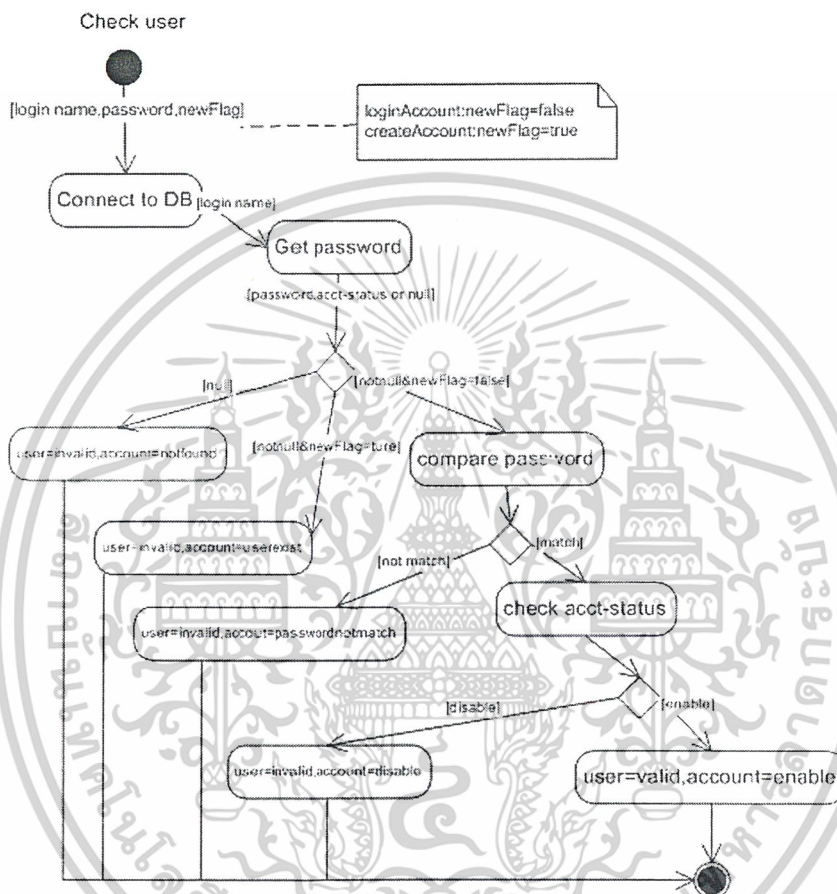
Check user

[login name,password,newFlag]

loginAccount:newFlag=false
createAccount:newFlag=true

Connect to DB

[login name]

Get password

[password,acct-status or null]

[null]

[notnull&newFlag=false]

user=invalid,account=notfound

[notnull&newFlag=ture]

compare password

user=invalid,account=userexist

[not match]

[match]

check acct-status

user=invalid,accout=passwordnotmatch

[disable]

[enable]

user=invalid,account=disable

user=valid,account=enable